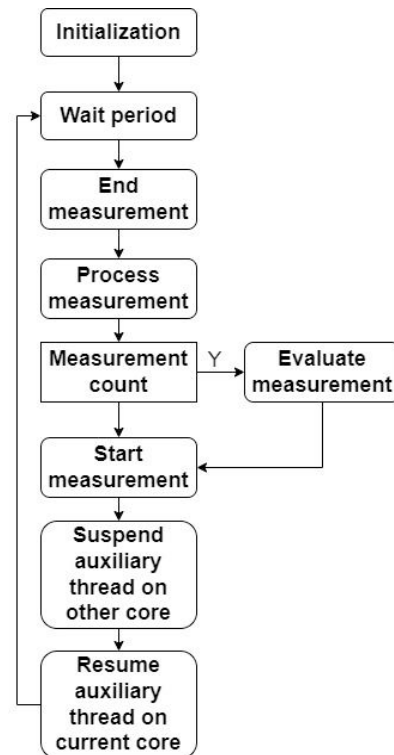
Initialization

Wait period

End measurement

Process measurement

Measurement count

Y

Evaluate measurement

Start measurement

Suspend auxiliary thread on other core

Resume auxiliary thread on current core